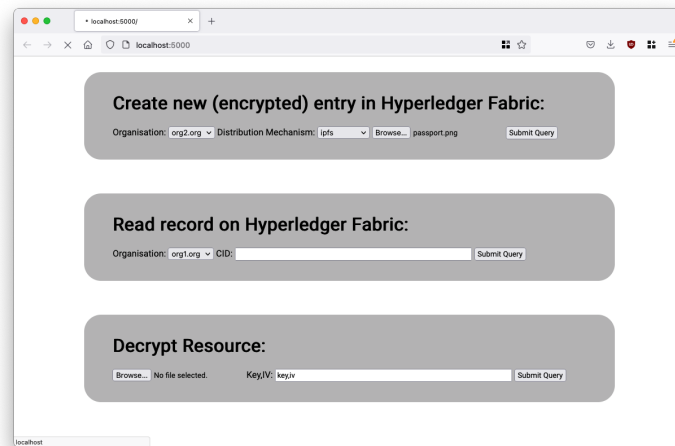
localhost:5000/
localhost:5000

Create new (encrypted) entry in Hyperledger Fabric:
Organisation: org2.org Distribution Mechanism: ipfs Browse... passport.png Submit Query

Read record on Hyperledger Fabric:
Organisation: org1.org CID: Submit Query

Decrypt Resource:
Browse... No file selected. Key,IV: key,iv Submit Query

localhost